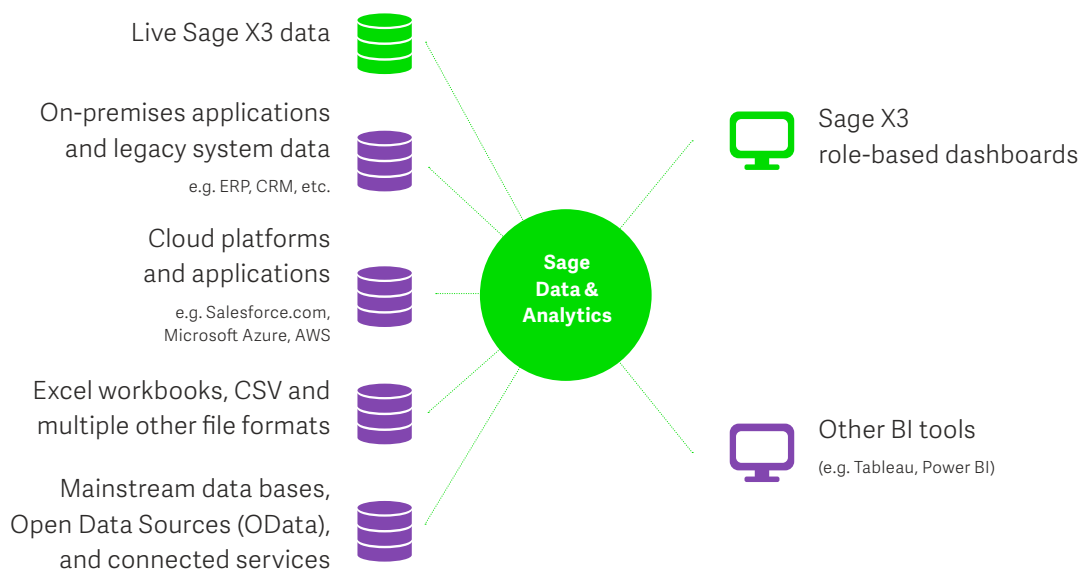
Live Sage X3 data

On-premises applications and legacy system data

e.g. ERP, CRM, etc.

Cloud platforms and applications

e.g. Salesforce.com, Microsoft Azure, AWS

Excel workbooks, CSV and multiple other file formats

Mainstream data bases, Open Data Sources (OData), and connected services

Sage Data & Analytics

Sage X3 role-based dashboards

Other BI tools

(e.g. Tableau, Power BI)